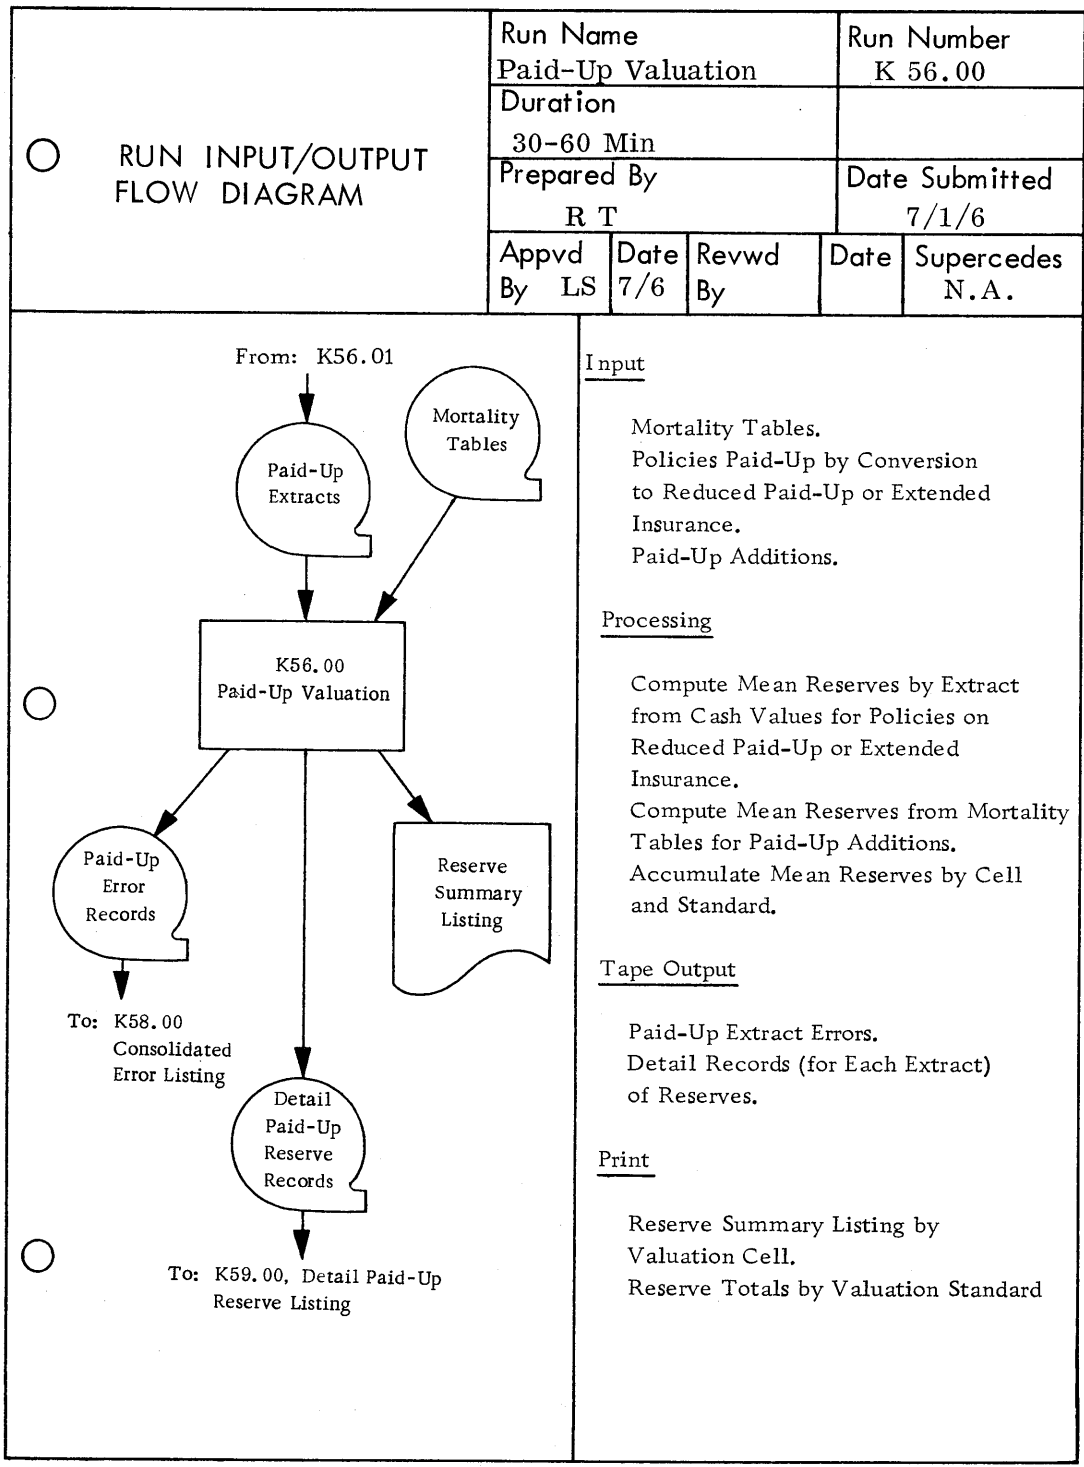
RUN INPUT/OUTPUT FLOW DIAGRAM

Run Name
Paid-Up Valuation

Run Number
K 56.00

Duration
30-60 Min

Prepared By
R T

Date Submitted
7/1/6

Appvd By LS

Date 7/6

Revwd By

Date

Supercedes
N.A.

From: K56.01

Paid-Up Extracts

Mortality Tables

K56.00
Paid-Up Valuation

Paid-Up Error Records

To: K58.00 Consolidated Error Listing

Detail Paid-Up Reserve Records

To: K59.00, Detail Paid-Up Reserve Listing

Reserve Summary Listing

Input

Mortality Tables.
Policies Paid-Up by Conversion to Reduced Paid-Up or Extended Insurance.
Paid-Up Additions.

Processing

Compute Mean Reserves by Extract from Cash Values for Policies on Reduced Paid-Up or Extended Insurance.
Compute Mean Reserves from Mortality Tables for Paid-Up Additions.
Accumulate Mean Reserves by Cell and Standard.

Tape Output

Paid-Up Extract Errors.
Detail Records (for Each Extract) of Reserves.

Print

Reserve Summary Listing by Valuation Cell.
Reserve Totals by Valuation Standard